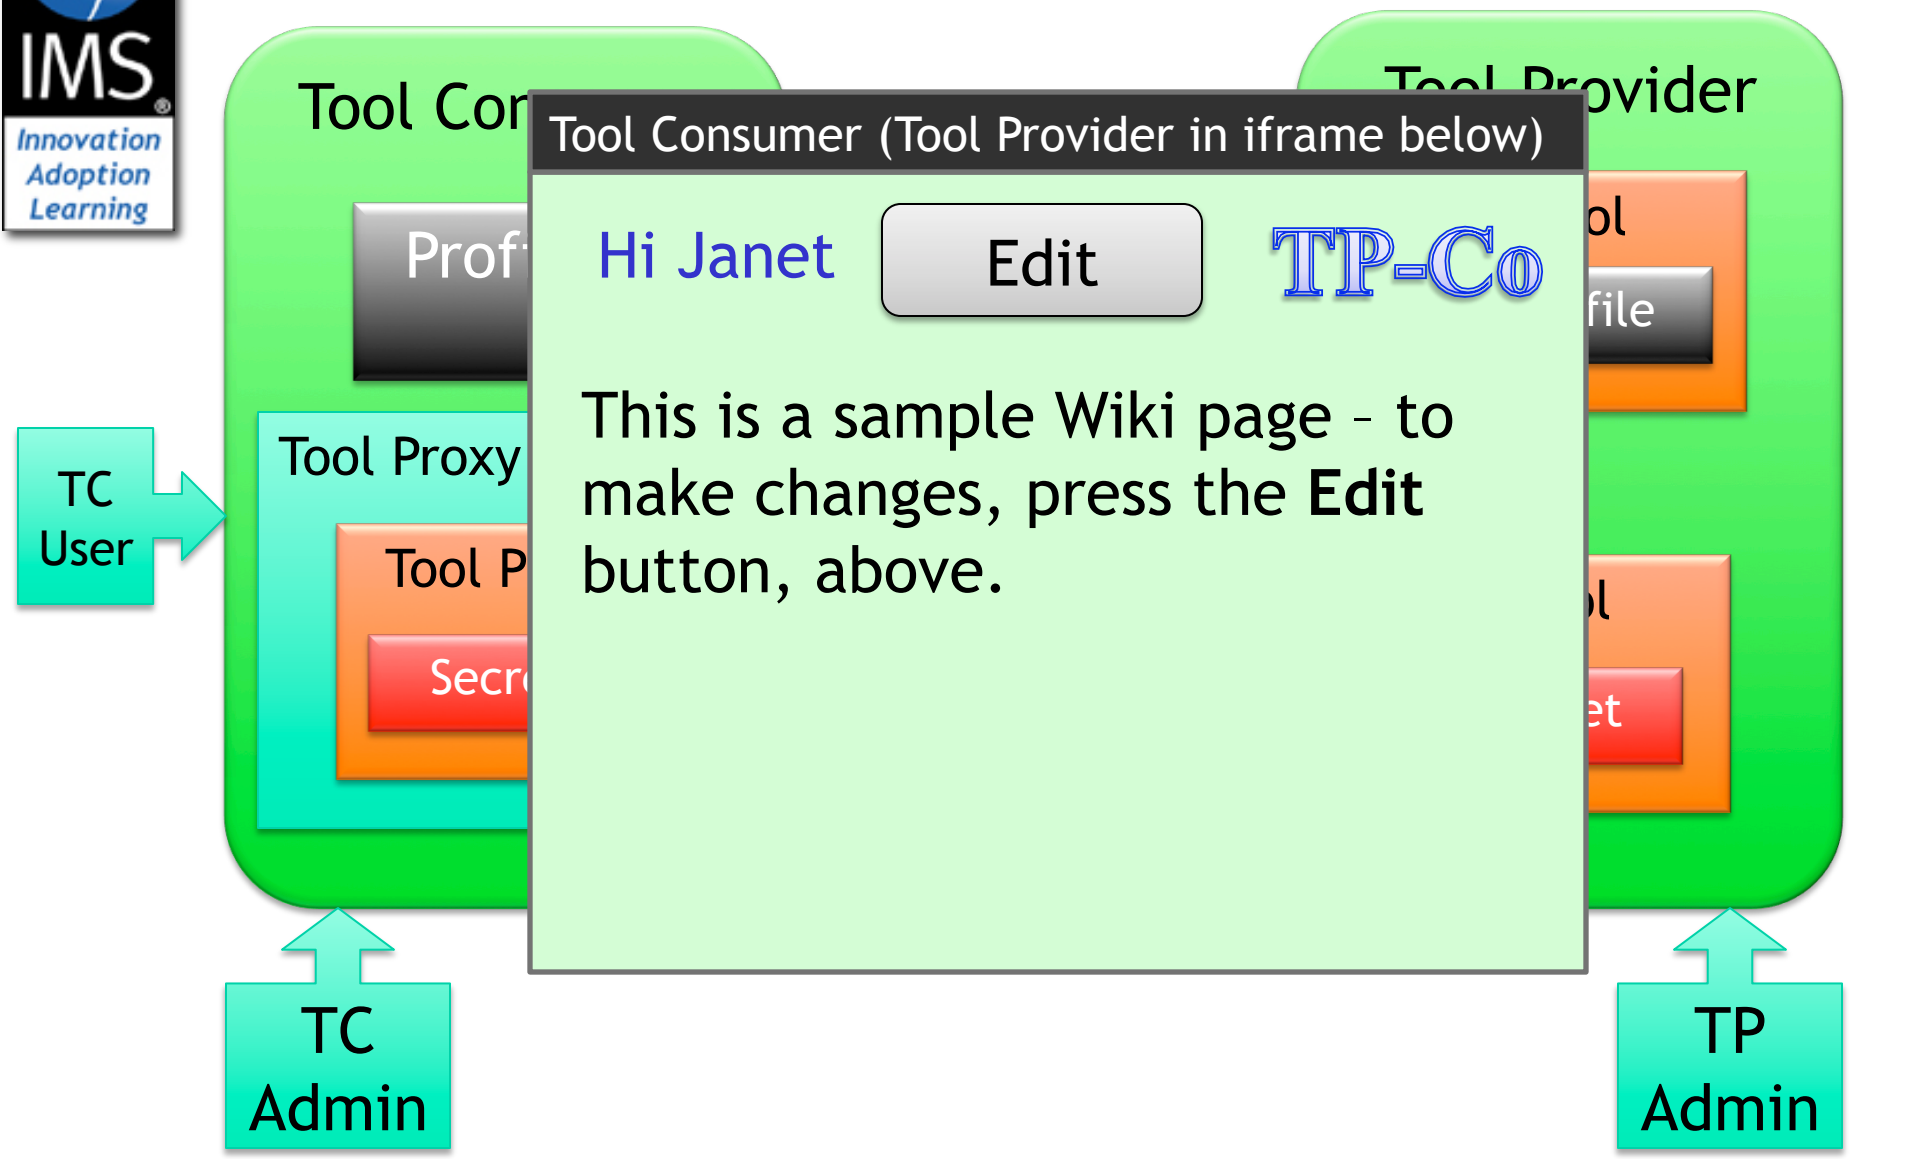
IMS
Innovation Adoption Learning

Tool Con

Prof

Tool Proxy

Tool P

Secr

Tool Provider

ol

file

ol

et

Tool Consumer (Tool Provider in iframe below)

Hi Janet

Edit

TP-Co

This is a sample Wiki page – to make changes, press the **Edit** button, above.

TC User

TC Admin

TP Admin